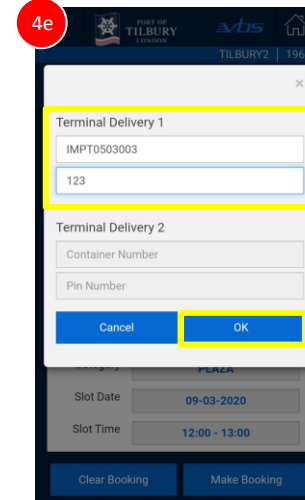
4e

PORT OF TILBURY LONDON

vbs

TILBURY2 | 196

×

Terminal Delivery 1

IMPT0503003

123

Terminal Delivery 2

Container Number

Pin Number

Cancel

OK

Category

PLAZA

Slot Date

09-03-2020

Slot Time

12:00 - 13:00

Clear Booking

Make Booking